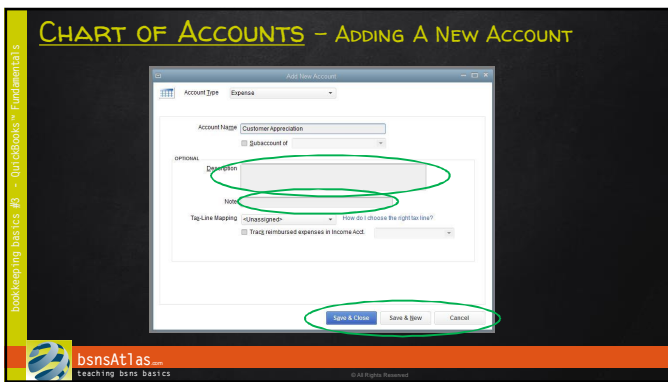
Chart of Accounts – Adding A New Account

bookkeeping basics #3 - QuickBooks™ Fundamentals

Add New Account

Account Type Expense

Account Name Customer Appreciation

Subaccount of

OPTIONAL

Description

Note

Tax-Line Mapping <Unassigned> How do I choose the right tax line?

Track reimbursed expenses in Income Acct.

Save & Close Save & New Cancel

bsnsAtlas.com
teaching bsns basics

© All Rights Reserved